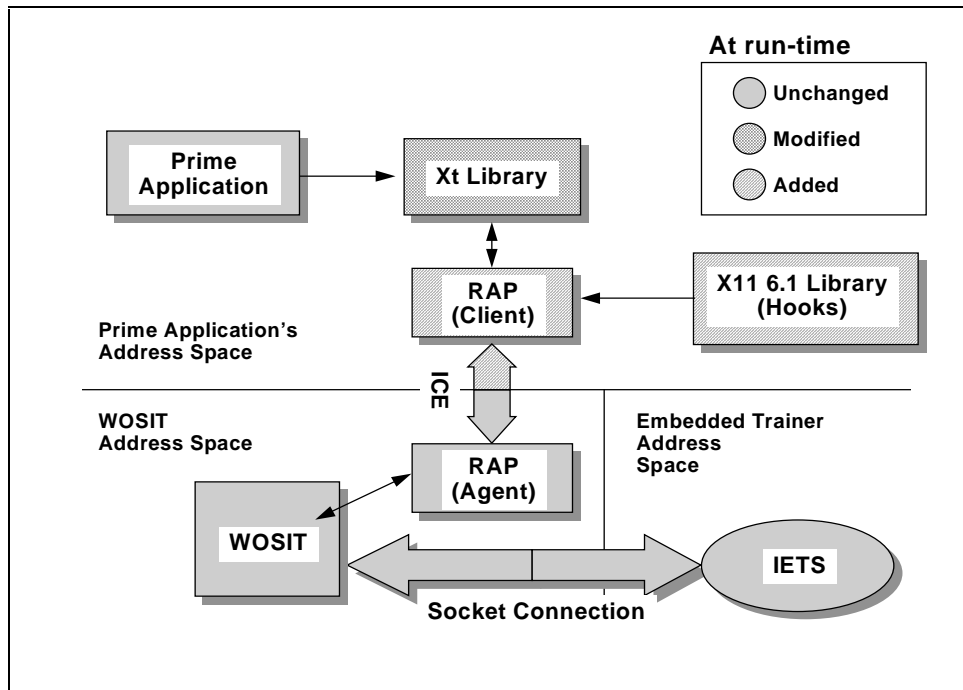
At run-time

Unchanged

Modified

Added

Prime Application

Xt Library

RAP (Client)

X11 6.1 Library (Hooks)

Prime Application's Address Space

ICE

WOSIT Address Space

Embedded Trainer Address Space

RAP (Agent)

WOSIT

IETS

Socket Connection